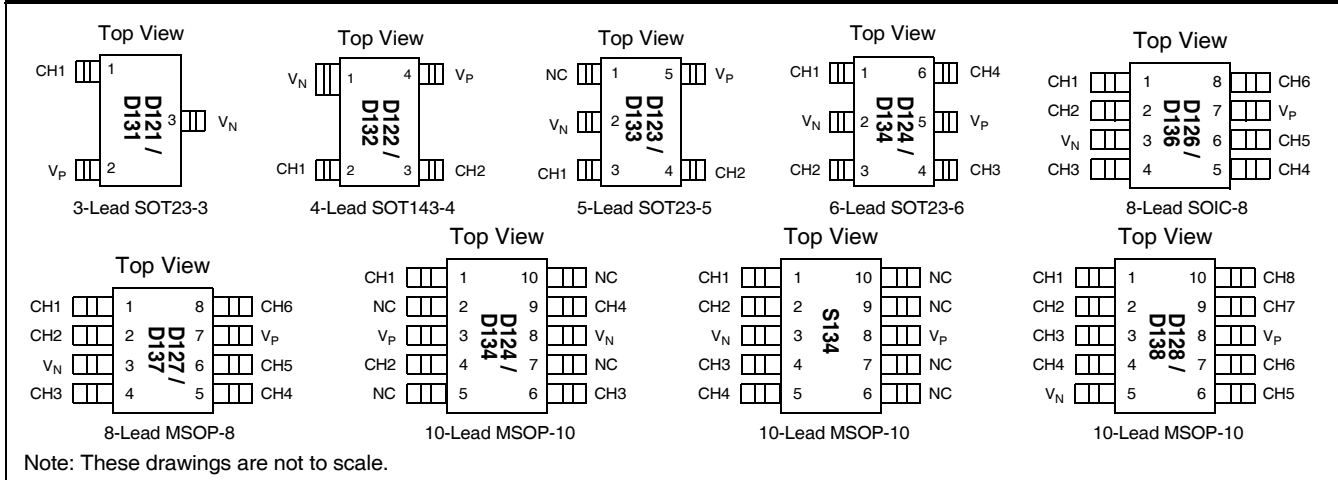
Top View
CH1 1
D121 / D131
3 $V_N$
$V_P$ 2
3-Lead SOT23-3

Top View
$V_N$ 1 4 $V_P$
D122 / D132
CH1 2 3 CH2
4-Lead SOT143-4

Top View
NC 1 5 $V_P$
$V_N$ 2
D123 / D133
CH1 3 4 CH2
5-Lead SOT23-5

Top View
CH1 1 6 CH4
$V_N$ 2
D124 / D134
5 $V_P$
CH2 3 4 CH3
6-Lead SOT23-6

Top View
CH1 1 8 CH6
CH2 2 7 $V_P$
$V_N$ 3 6 CH5
CH3 4 5 CH4
D126 / D136
8-Lead SOIC-8

Top View
CH1 1 8 CH6
CH2 2 7 $V_P$
$V_N$ 3 6 CH5
CH3 4 5 CH4
D127 / D137
8-Lead MSOP-8

Top View
CH1 1 10 NC
NC 2 9 CH4
$V_P$ 3 8 $V_N$
CH2 4 7 NC
NC 5 6 CH3
D124 / D134
10-Lead MSOP-10

Top View
CH1 1 10 NC
CH2 2 9 NC
$V_N$ 3 8 $V_P$
CH3 4 7 NC
CH4 5 6 NC
S134
10-Lead MSOP-10

Top View
CH1 1 10 CH8
CH2 2 9 CH7
CH3 3 8 $V_P$
CH4 4 7 CH6
$V_N$ 5 6 CH5
D128 / D138
10-Lead MSOP-10

Note: These drawings are not to scale.